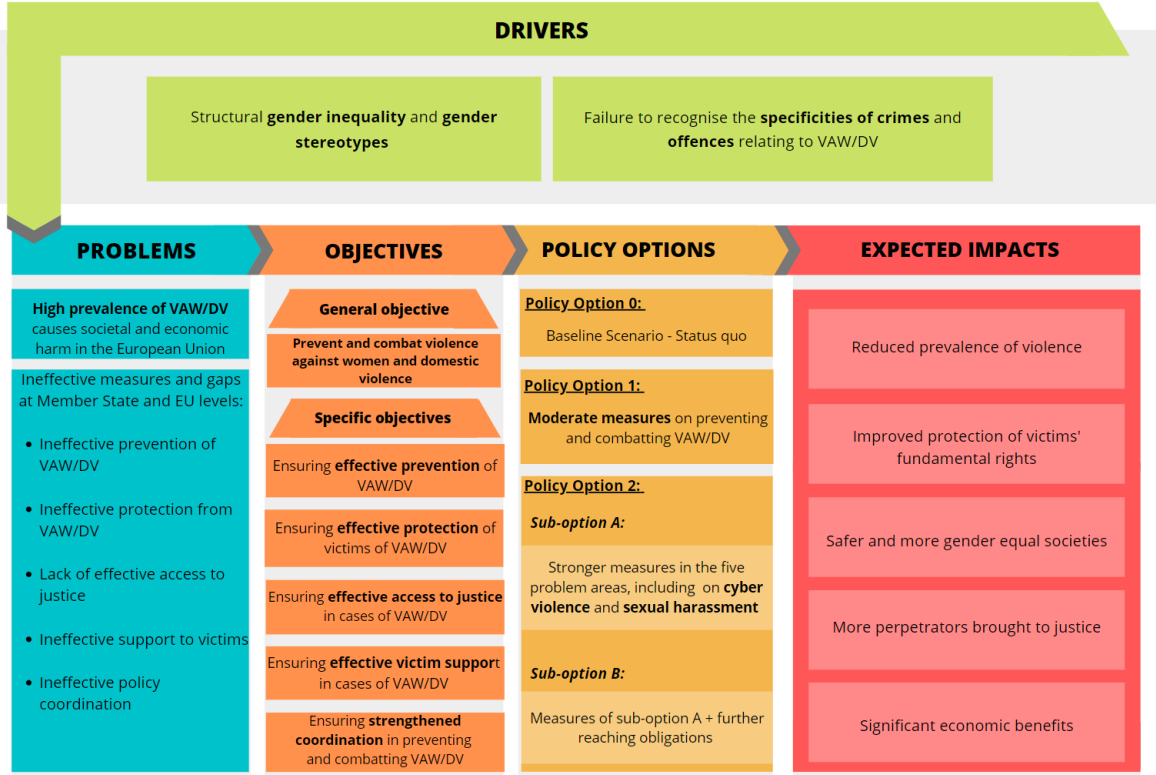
DRIVERS

Structural gender inequality and gender stereotypes

Failure to recognise the specificities of crimes and offences relating to VAW/DV

PROBLEMS

High prevalence of VAW/DV causes societal and economic harm in the European Union

Ineffective measures and gaps at Member State and EU levels:

- Ineffective prevention of VAW/DV
- Ineffective protection from VAW/DV
- Lack of effective access to justice
- Ineffective support to victims
- Ineffective policy coordination

OBJECTIVES

General objective

Prevent and combat violence against women and domestic violence

Specific objectives

Ensuring effective prevention of VAW/DV

Ensuring effective protection of victims of VAW/DV

Ensuring effective access to justice in cases of VAW/DV

Ensuring effective victim support in cases of VAW/DV

Ensuring strengthened coordination in preventing and combatting VAW/DV

POLICY OPTIONS

Policy Option 0:

Baseline Scenario - Status quo

Policy Option 1:

Moderate measures on preventing and combatting VAW/DV

Policy Option 2:

Sub-option A:

Stronger measures in the five problem areas, including on cyber violence and sexual harassment

Sub-option B:

Measures of sub-option A + further reaching obligations

EXPECTED IMPACTS

Reduced prevalence of violence

Improved protection of victims' fundamental rights

Safer and more gender equal societies

More perpetrators brought to justice

Significant economic benefits